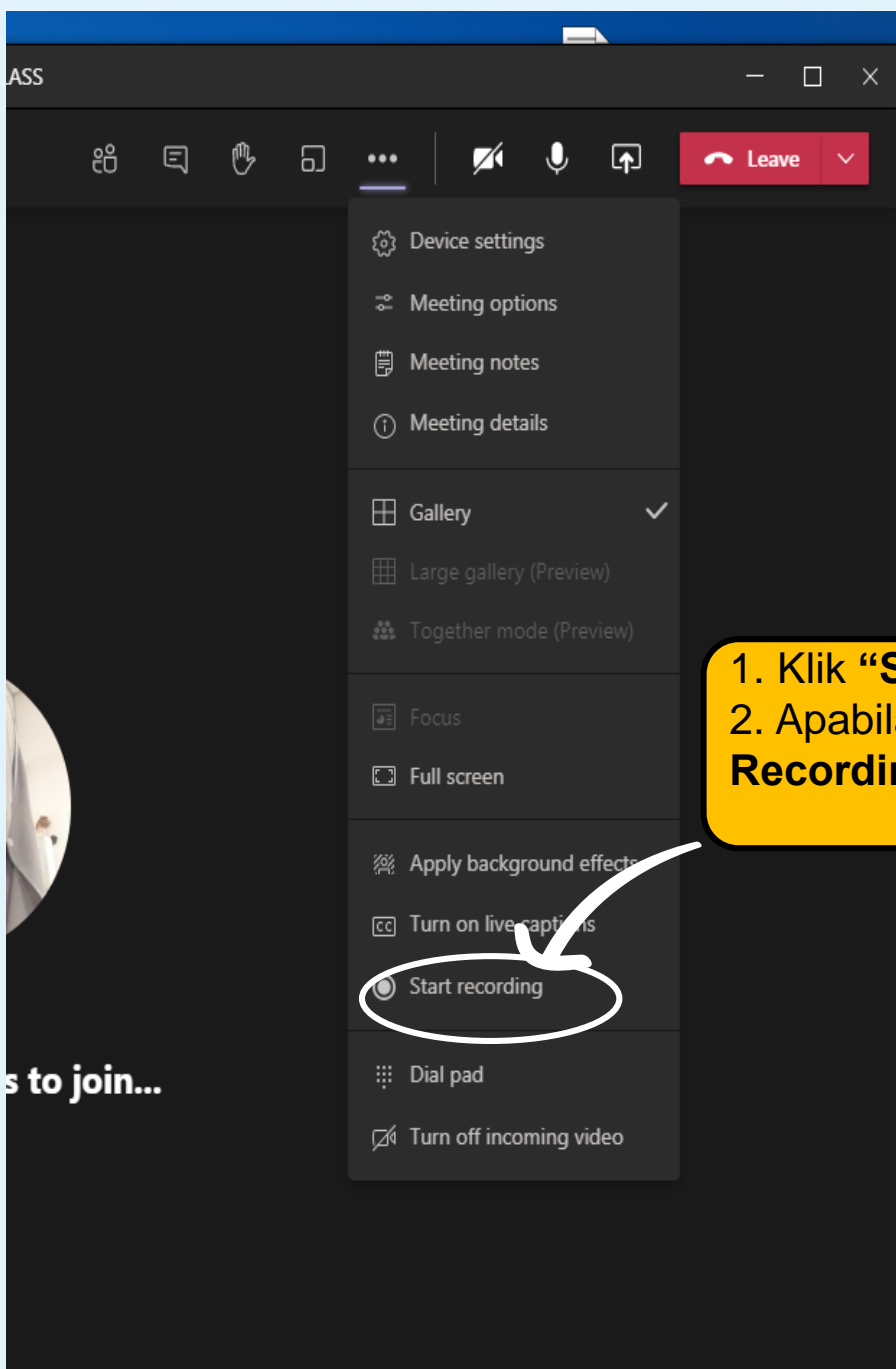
LASS

Leave

Device settings
Meeting options
Meeting notes
Meeting details

Gallery
Large gallery (Preview)
Together mode (Preview)

Focus
Full screen

Apply background effects
Turn on live captions
Start recording

Dial pad
Turn off incoming video

s to join...

1. Klik **“S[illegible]**
2. Apabil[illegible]
**Recordi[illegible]**